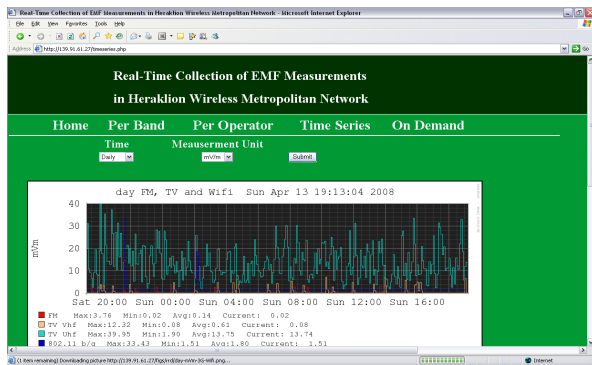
Real-Time Collection of EMF Measurements in Heraklion Wireless Metropolitan Network - Microsoft Internet Explorer

File Edit View Favorites Tools Help

Address http://139.91.61.27/timeseries.php

Go

Real-Time Collection of EMF Measurements

in Heraklion Wireless Metropolitan Network

Home Per Band Per Operator Time Series On Demand

Time

Daily

Meauserment Unit

mV/m

Submit

day FM, TV and Wifi Sun Apr 13 19:13:04 2008

40

30

20

10

0

mV/m

Sat 20:00 Sun 00:00 Sun 04:00 Sun 08:00 Sun 12:00 Sun 16:00

FM Max:3.76 Min:0.02 Avg:0.14 Current: 0.02

TV Vhf Max:12.32 Min:0.08 Avg:0.61 Current: 0.08

TV Uhf Max:39.95 Min:1.90 Avg:13.75 Current: 13.74

802.11 b/g Max:33.43 Min:1.51 Avg:1.80 Current: 1.51

(1 items remaining) Downloading picture http://139.91.61.27/figs/rrd/day-mVm-3G-Wifi.png...

Internet